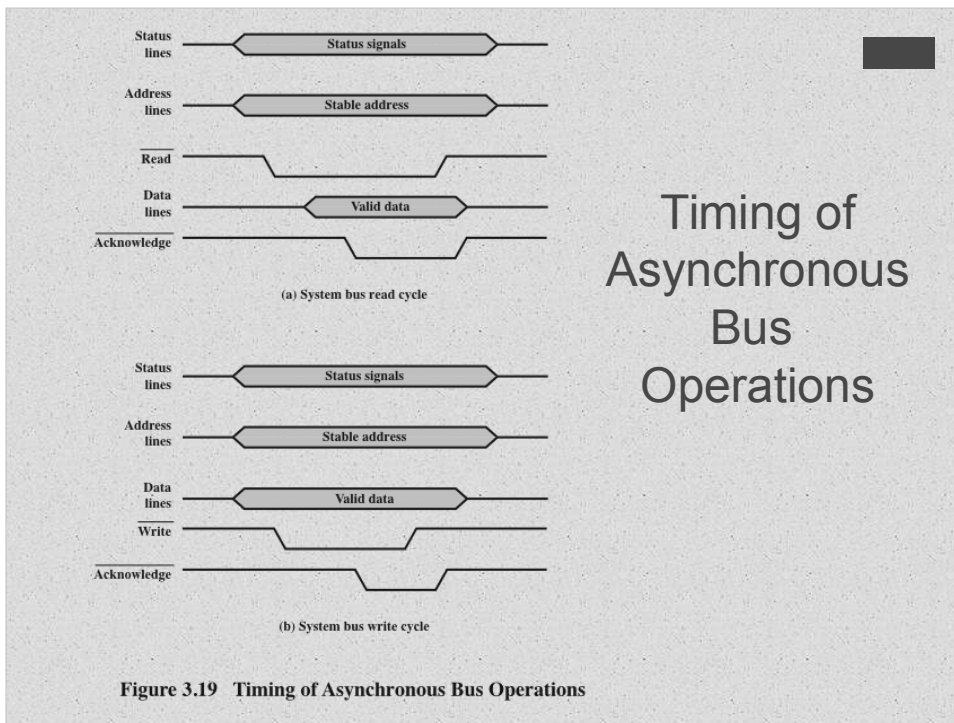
Status lines
Status signals
Address lines
Stable address
$\overline{\text{Read}}$
Data lines
Valid data
$\overline{\text{Acknowledge}}$
(a) System bus read cycle

Status lines
Status signals
Address lines
Stable address
Data lines
Valid data
$\overline{\text{Write}}$
$\overline{\text{Acknowledge}}$
(b) System bus write cycle

Figure 3.19 Timing of Asynchronous Bus Operations

Timing of Asynchronous Bus Operations